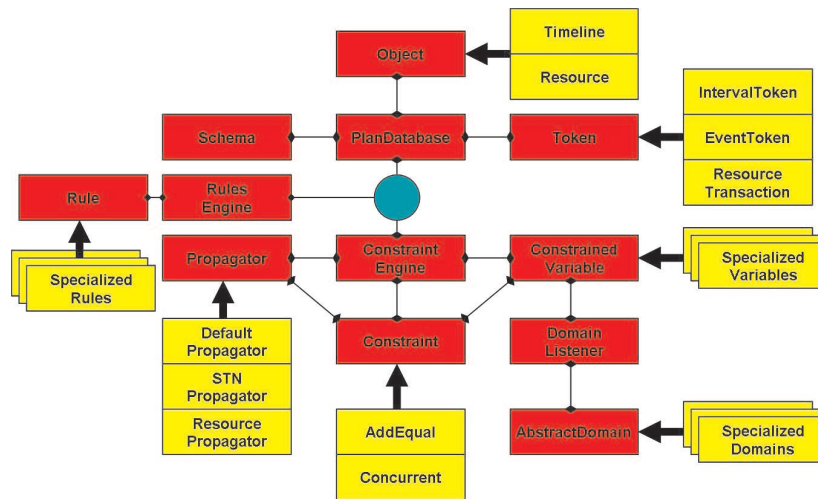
Object

Timeline

Resource

IntervalToken

EventToken

Resource Transaction

Schema

PlanDatabase

Token

Rule

Rules Engine

Specialized Rules

Propagator

Constraint Engine

Constrained Variable

Specialized Variables

Constraint

Domain Listener

Default Propagator

STN Propagator

Resource Propagator

AddEqual

Concurrent

AbstractDomain

Specialized Domains